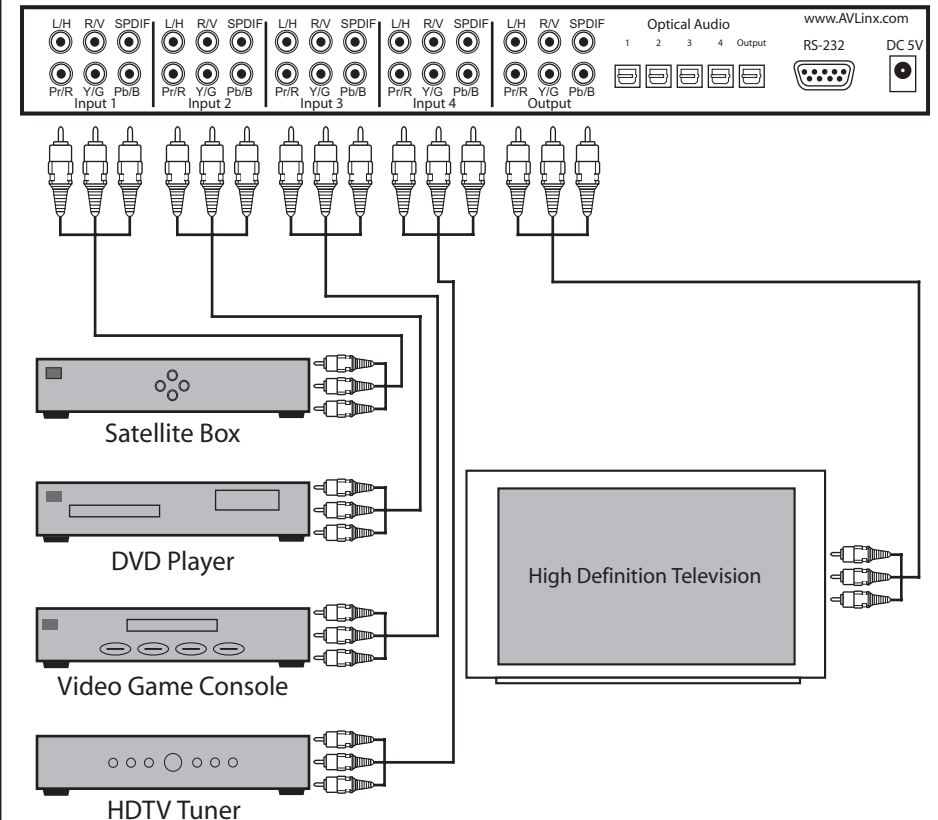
L/H R/V SPDIF
Pr/R Y/G Pb/B
Input 1

L/H R/V SPDIF
Pr/R Y/G Pb/B
Input 2

L/H R/V SPDIF
Pr/R Y/G Pb/B
Input 3

L/H R/V SPDIF
Pr/R Y/G Pb/B
Input 4

L/H R/V SPDIF
Pr/R Y/G Pb/B
Output

Optical Audio
1 2 3 4 Output

www.AVLinx.com
RS-232
DC 5V

Satellite Box

DVD Player

Video Game Console

HDTV Tuner

High Definition Television